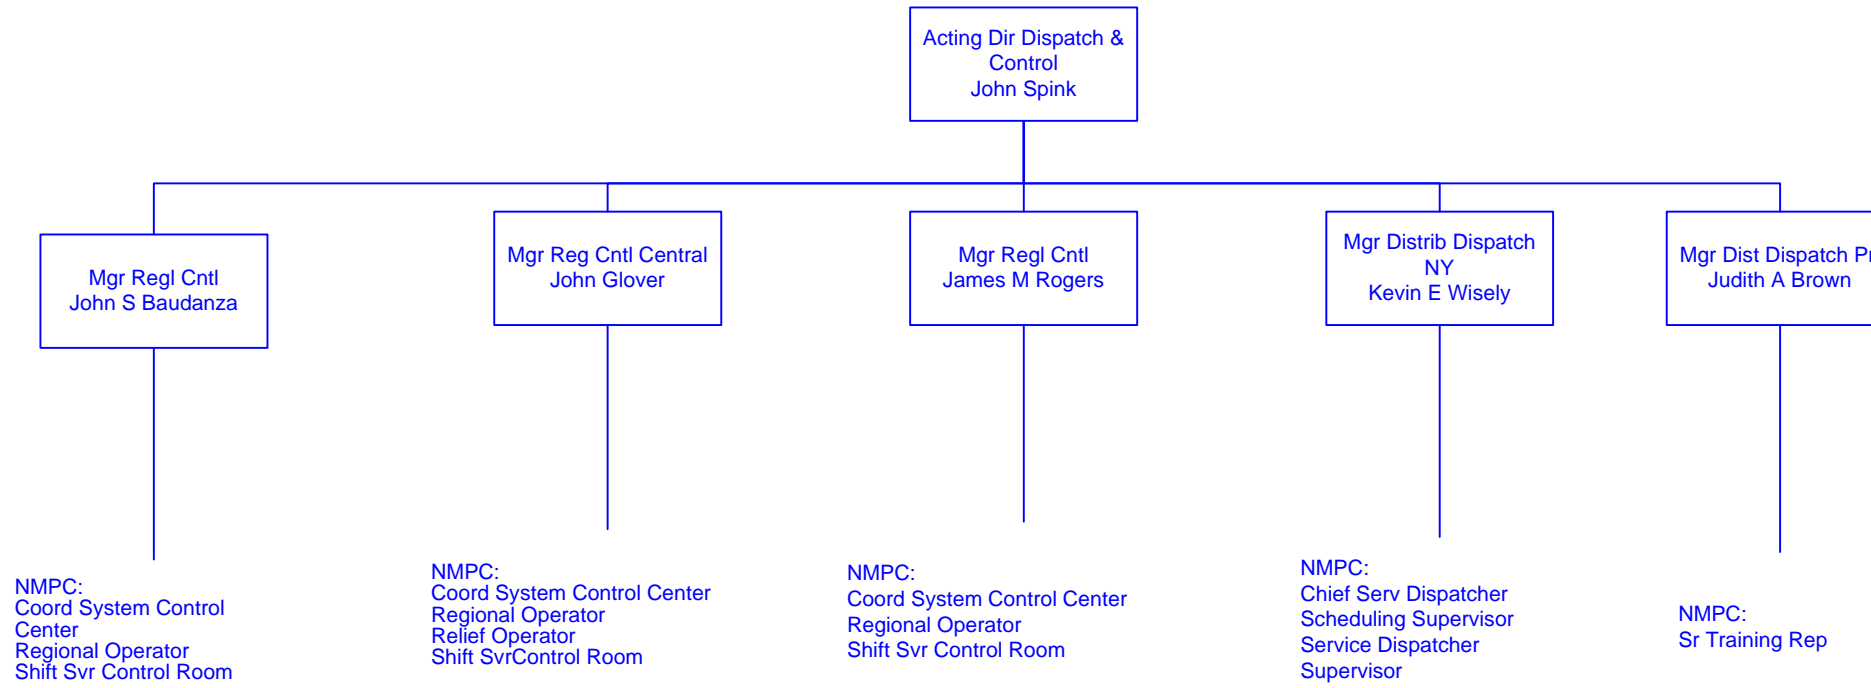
Acting Dir Dispatch & Control
John Spink

Mgr Regl Cntl
John S Baudanza

Mgr Reg Cntl Central
John Glover

Mgr Regl Cntl
James M Rogers

Mgr Distrib Dispatch NY
Kevin E Wisely

Mgr Dist Dispatch P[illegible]
Judith A Brown

NMPC:
Coord System Control Center
Regional Operator
Shift Svr Control Room

NMPC:
Coord System Control Center
Regional Operator
Relief Operator
Shift SvrControl Room

NMPC:
Coord System Control Center
Regional Operator
Shift Svr Control Room

NMPC:
Chief Serv Dispatcher
Scheduling Supervisor
Service Dispatcher
Supervisor

NMPC:
Sr Training Rep